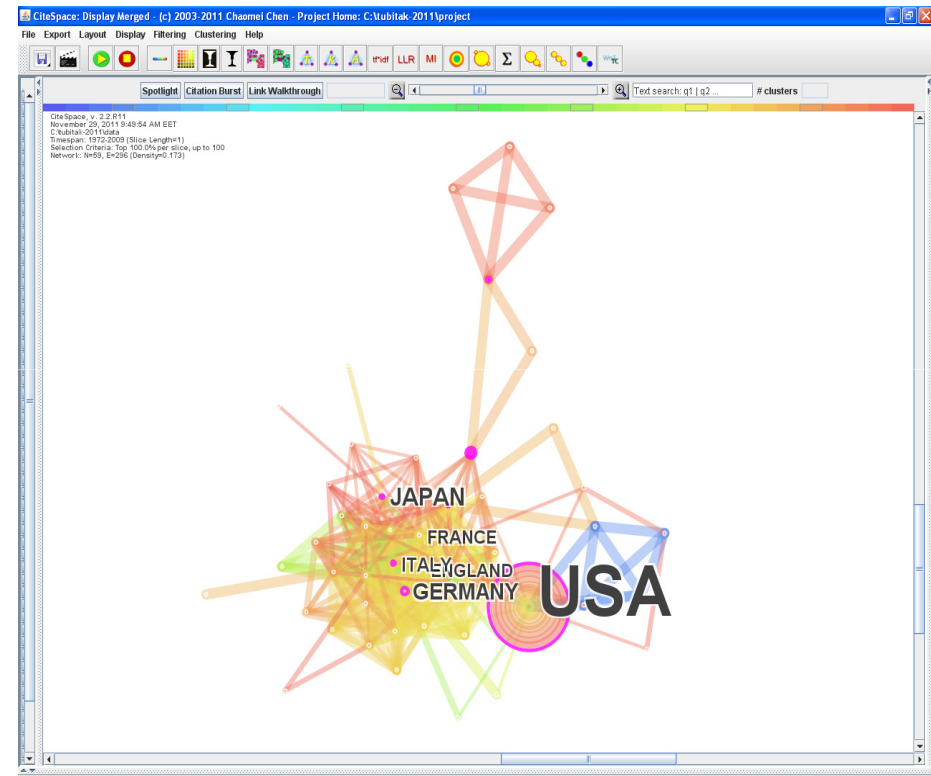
CiteSpace: Display Merged - (c) 2003-2011 Chaomei Chen - Project Home: C:\tubitak-2011\project

File Export Layout Display Filtering Clustering Help

tf*idf LLR MI Σ

Spotlight Citation Burst Link Walkthrough

Text search: q1 | q2 ... # clusters

CiteSpace, v. 2.2.R11
November 29, 2011 9:49:54 AM EET
C:\tubitak-2011\data
Timespan: 1972-2009 (Slice Length=1)
Selection Criteria: Top 100.0% per slice, up to 100
Network: N=59, E=296 (Density=0.173)

JAPAN
FRANCE
ITALY
ENGLAND
GERMANY
USA